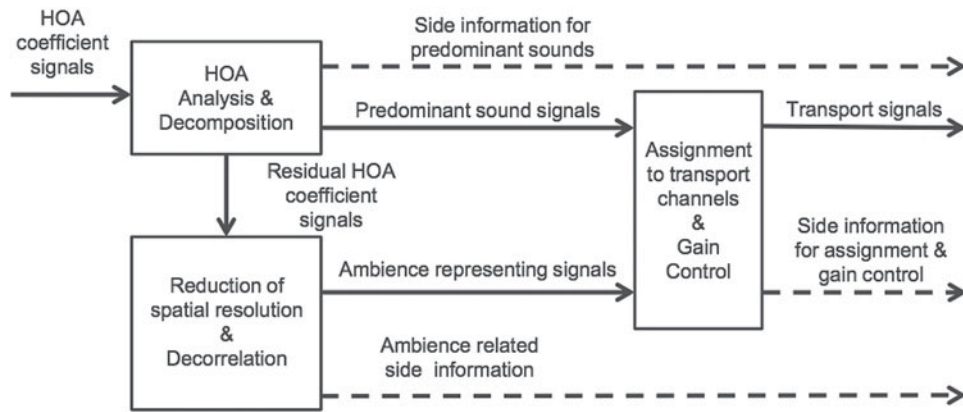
HOA coefficient signals

HOA Analysis & Decomposition

Side information for predominant sounds

Predominant sound signals

Residual HOA coefficient signals

Assignment to transport channels & Gain Control

Transport signals

Side information for assignment & gain control

Reduction of spatial resolution & Decorrelation

Ambience representing signals

Ambience related side information